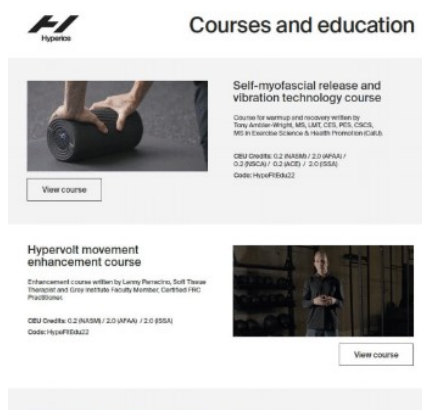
Hyperice

Courses and education

Self-myofascial release and vibration technology course

Course for warmup and recovery written by Tony Ambler-Wright, MS, LMT, CES, PES, CSCS, MS in Exercise Science & Health Promotion (CalU).

CEU Credits: 0.2 (NASM) / 2.0 (AFAA) / 0.3 (NSCA) / 0.2 (ACE) / 2.0 (ISSA)

Code: HypeFitEdu22

View course

Hypervolt movement enhancement course

Enhancement course written by Lenny Parracino, Soft Tissue Therapist and Gray Institute Faculty Member, Certified FRC Practitioner.

CEU Credits: 0.2 (NASM) / 2.0 (AFAA) / 2.0 (ISSA)

Code: HypeFitEdu22

View course